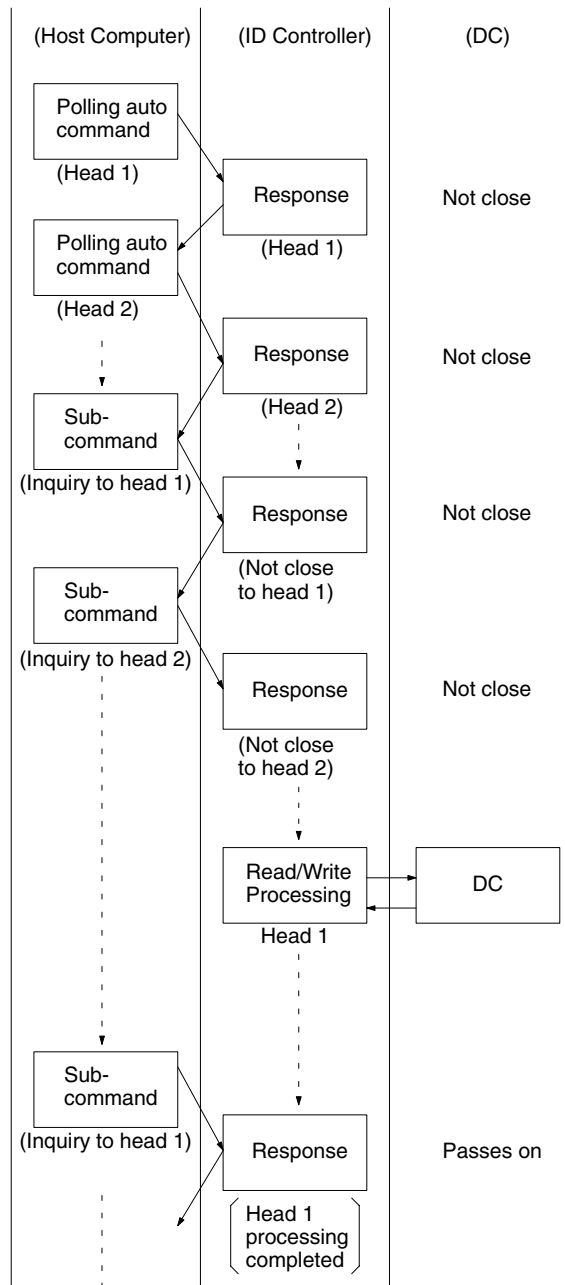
(Host Computer)

(ID Controller)

(DC)

Polling auto command

(Head 1)

Response

(Head 1)

Not close

Polling auto command

(Head 2)

Response

(Head 2)

Not close

Subcommand

(Inquiry to head 1)

Response

(Not close to head 1)

Not close

Subcommand

(Inquiry to head 2)

Response

(Not close to head 2)

Not close

Read/Write Processing

Head 1

DC

Subcommand

(Inquiry to head 1)

Response

Head 1 processing completed

Passes on